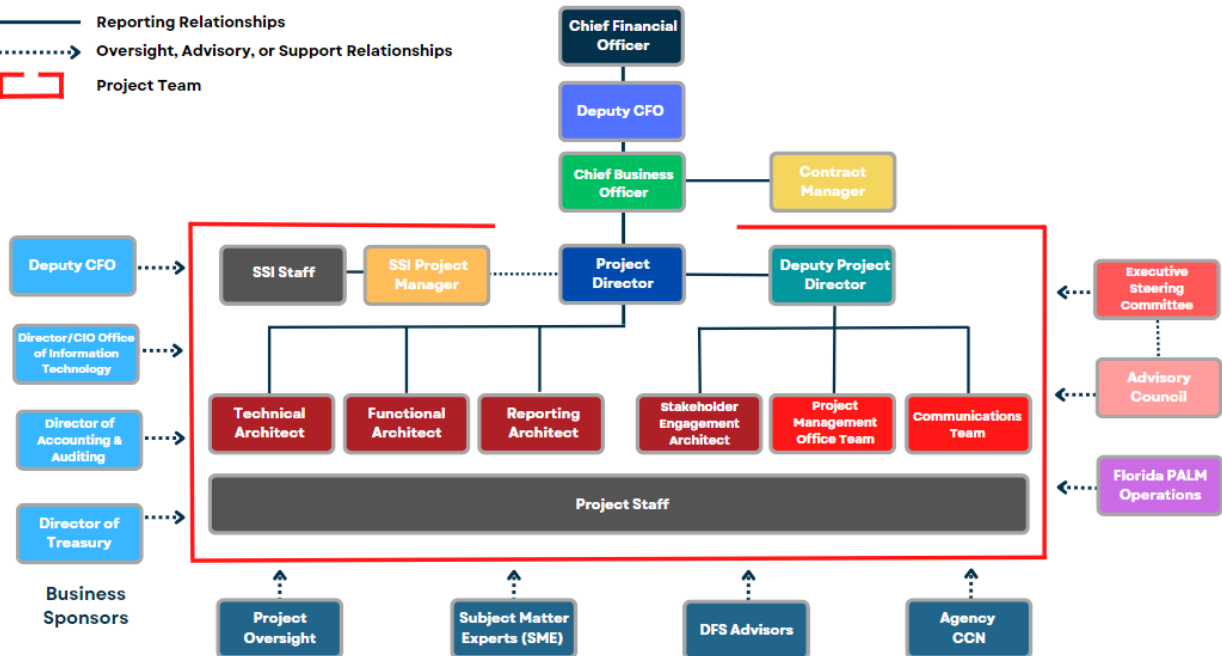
Reporting Relationships
Oversight, Advisory, or Support Relationships
Project Team

Chief Financial Officer
Deputy CFO
Chief Business Officer
Contract Manager

Deputy CFO
Director/CIO Office of Information Technology
Director of Accounting & Auditing
Director of Treasury

Business Sponsors

SSI Staff
SSI Project Manager
Project Director
Deputy Project Director

Technical Architect
Functional Architect
Reporting Architect
Stakeholder Engagement Architect
Project Management Office Team
Communications Team

Project Staff

Executive Steering Committee
Advisory Council
Florida PALM Operations

Project Oversight
Subject Matter Experts (SME)
DFS Advisors
Agency CCN